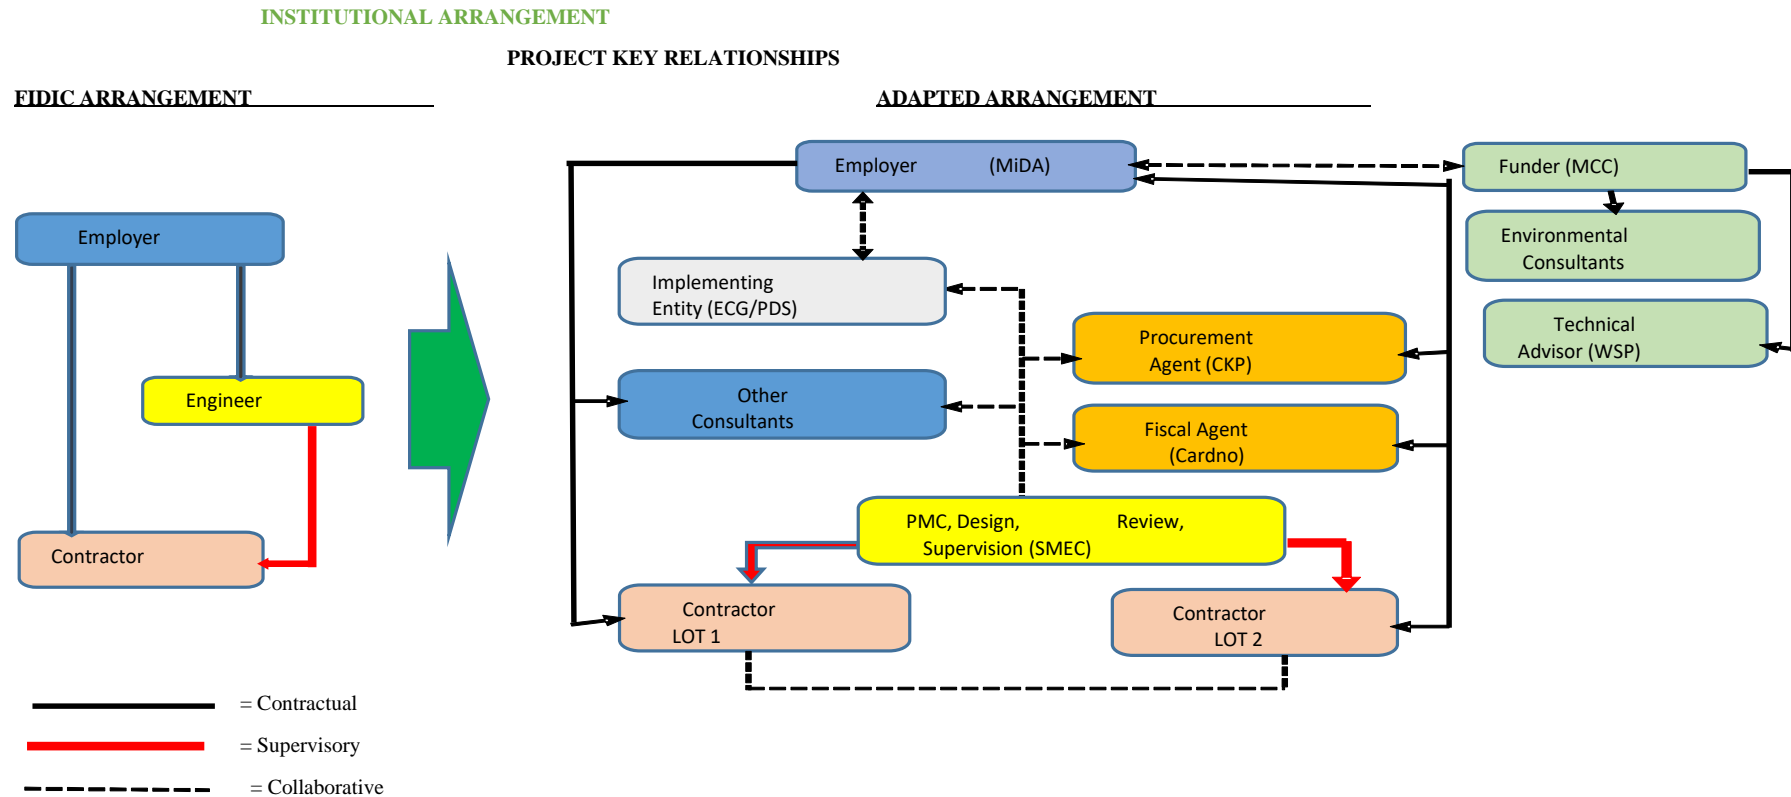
INSTITUTIONAL ARRANGEMENT

PROJECT KEY RELATIONSHIPS

FIDIC ARRANGEMENT

ADAPTED ARRANGEMENT

Employer

Engineer

Contractor

Employer (MiDA)

Funder (MCC)

Environmental Consultants

Technical Advisor (WSP)

Implementing Entity (ECG/PDS)

Procurement Agent (CKP)

Other Consultants

Fiscal Agent (Cardno)

PMC, Design, Review, Supervision (SMEC)

Contractor LOT 1

Contractor LOT 2

= Contractual

= Supervisory

= Collaborative